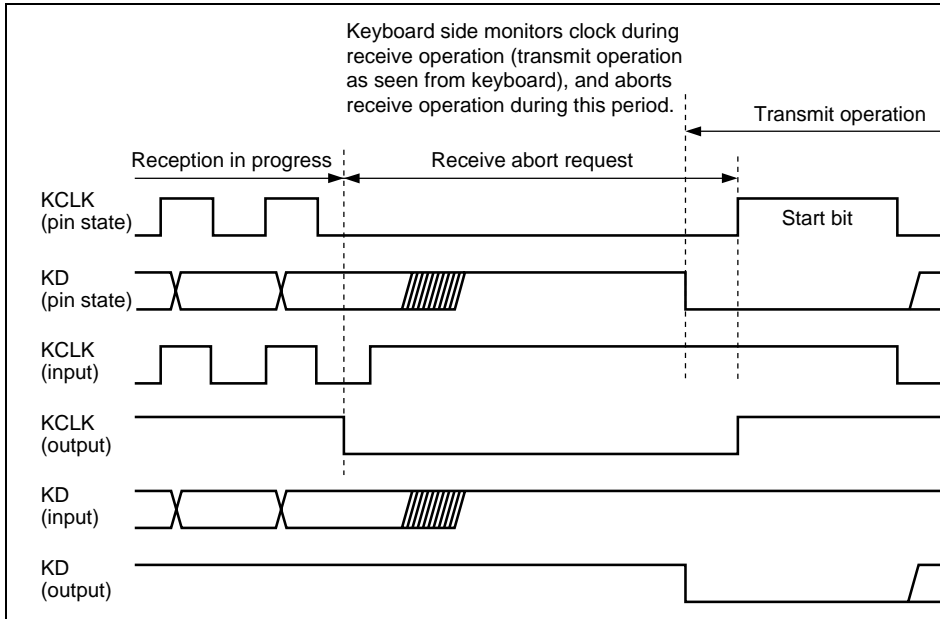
Keyboard side monitors clock during receive operation (transmit operation as seen from keyboard), and aborts receive operation during this period.

Transmit operation

Reception in progress

Receive abort request

KCLK
(pin state)

Start bit

KD
(pin state)

KCLK
(input)

KCLK
(output)

KD
(input)

KD
(output)